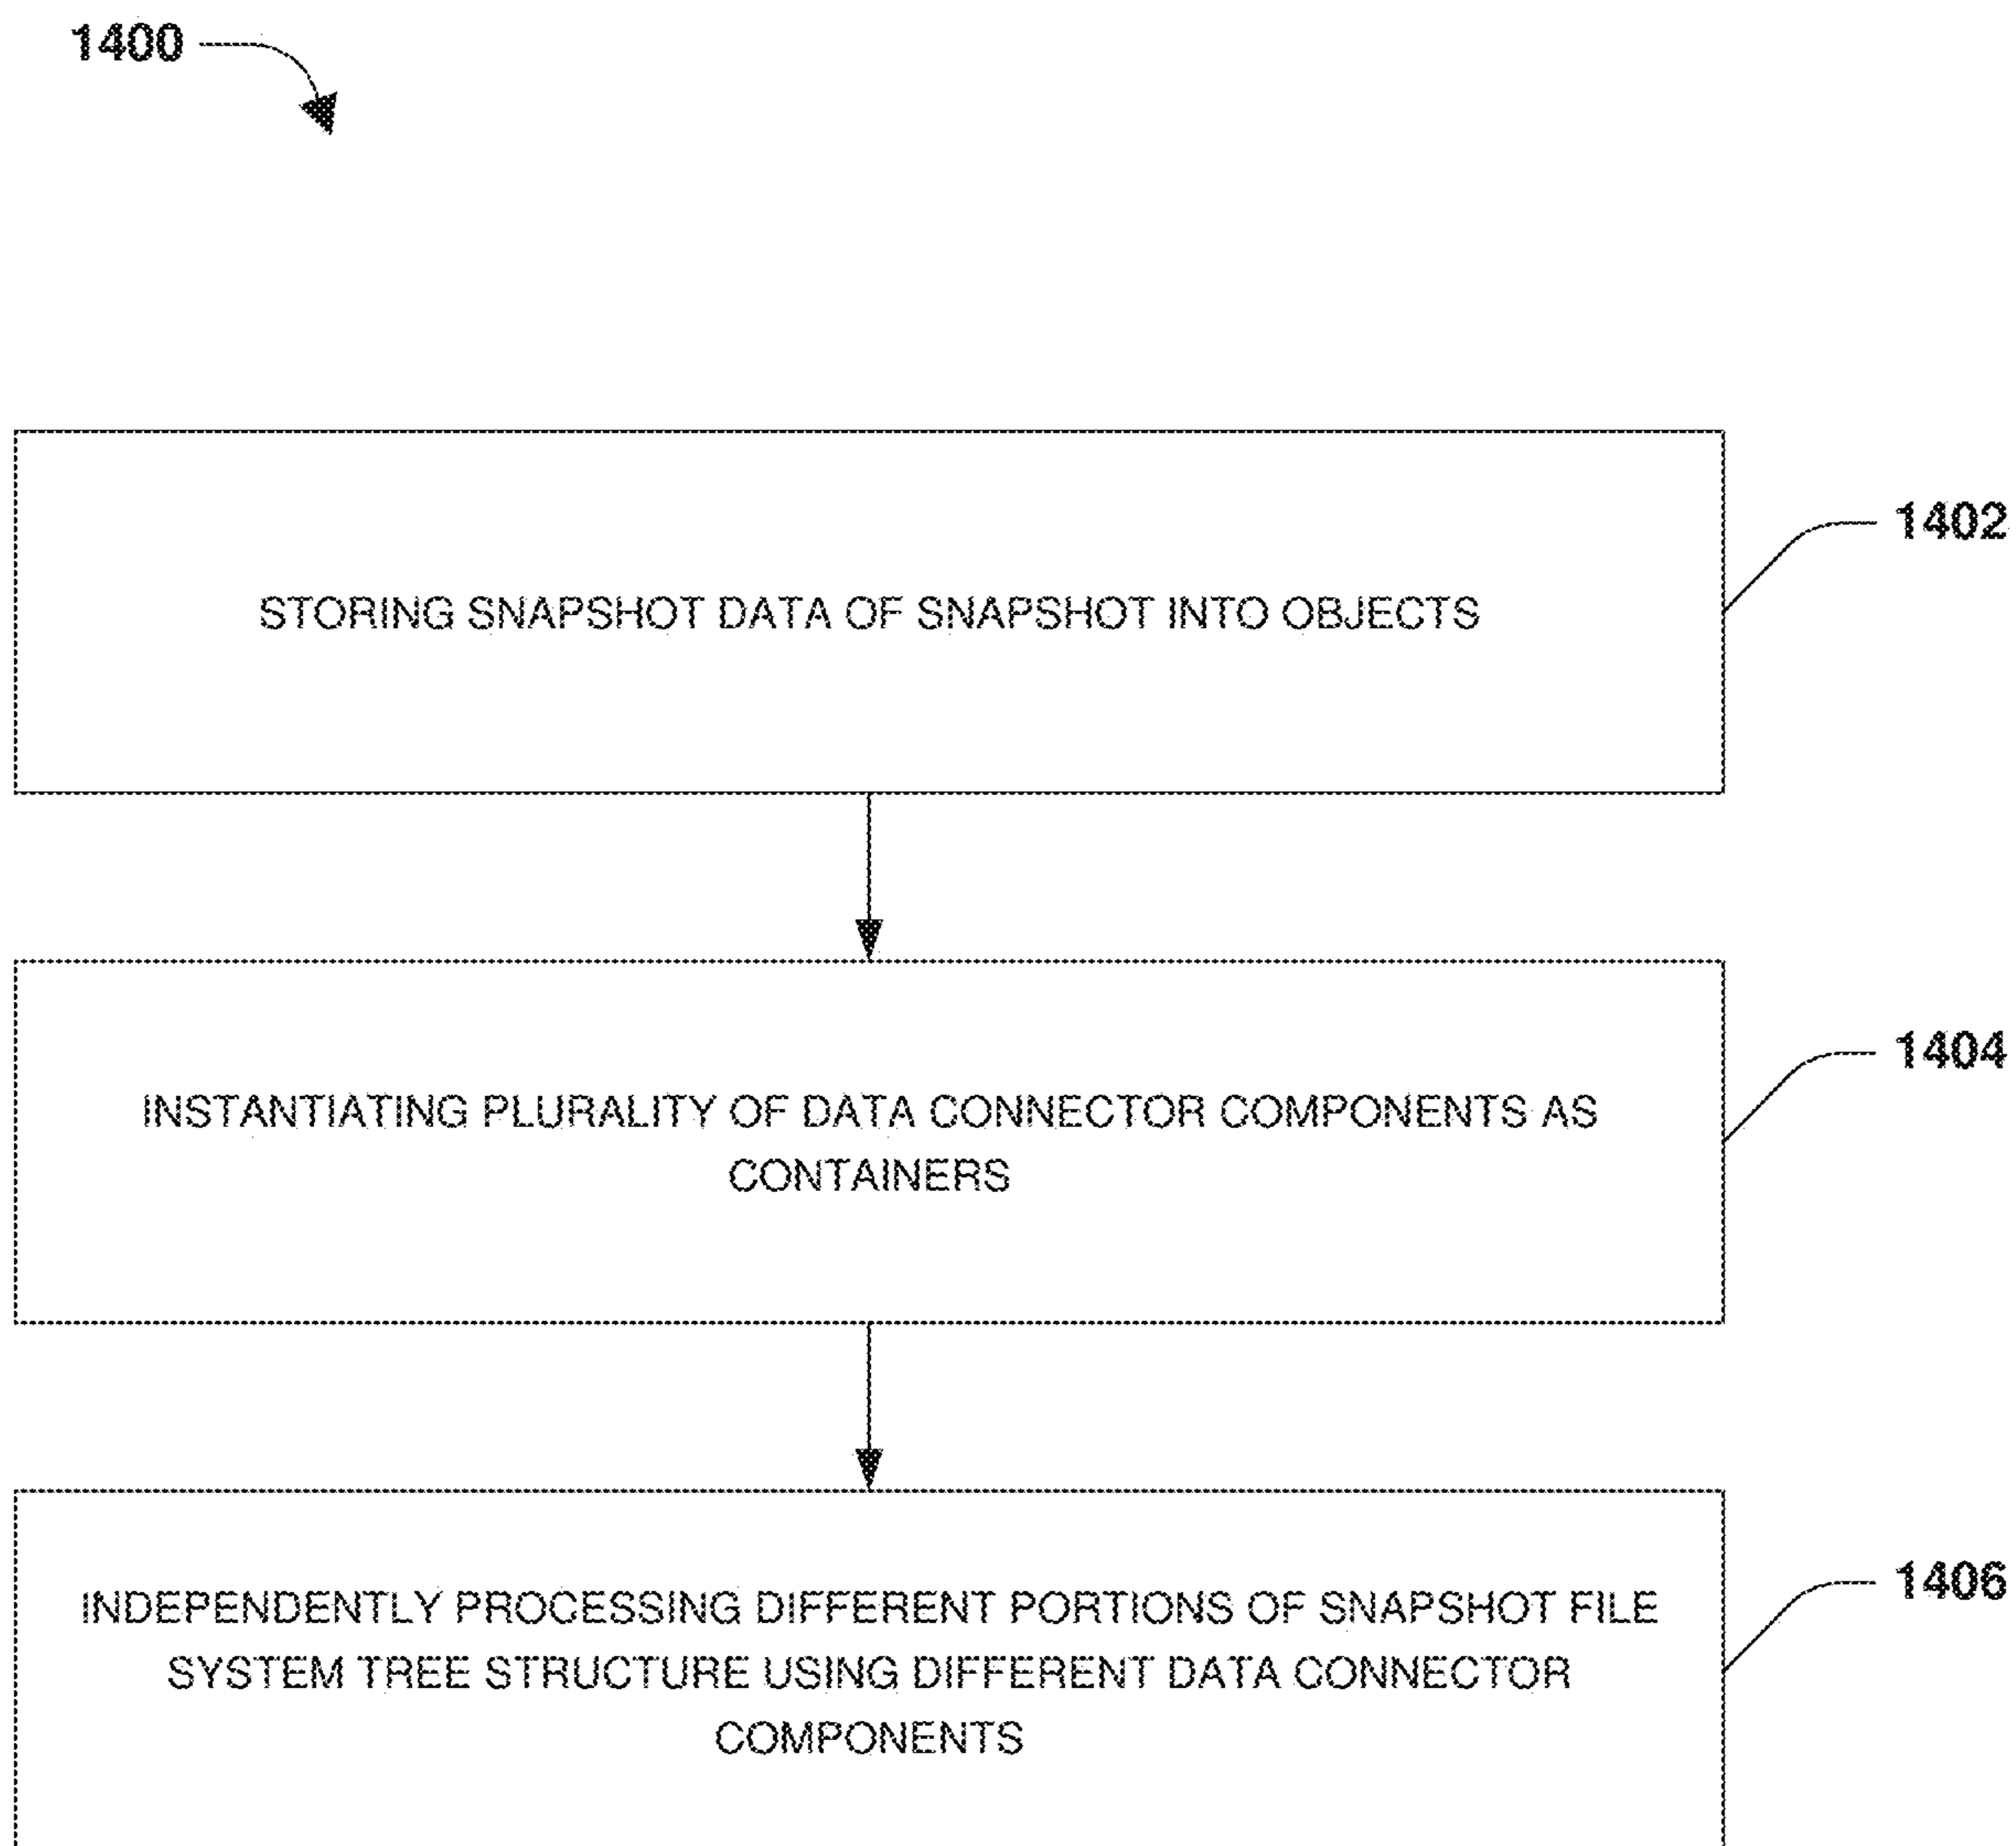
1400

1402

STORING SNAPSHOT DATA OF SNAPSHOT INTO OBJECTS

1404

INSTANTIATING PLURALITY OF DATA CONNECTOR COMPONENTS AS CONTAINERS

1406

INDEPENDENTLY PROCESSING DIFFERENT PORTIONS OF SNAPSHOT FILE SYSTEM TREE STRUCTURE USING DIFFERENT DATA CONNECTOR COMPONENTS